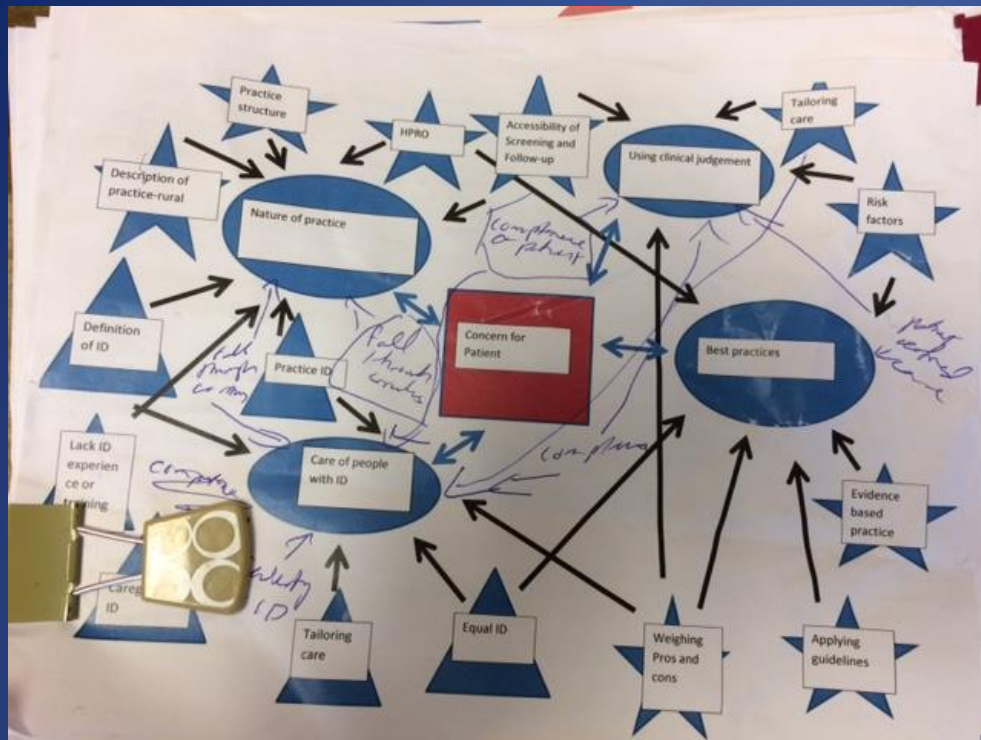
Practice structure

HPRO

Accessibility of Screening and Follow-up

Using clinical judgement

Tailoring care

Description of practice-rural

Nature of practice

Risk factors

compliance & patient

Definition of ID

Concern for Patient

Best practices

Practice ID

Fall through cracks

patient centred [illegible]

Lack ID experience or training

Care of people with ID

compliance

Competence

Evidence based practice

Caregiver ID

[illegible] ID

Tailoring care

Equal ID

Weighing Pros and cons

Applying guidelines